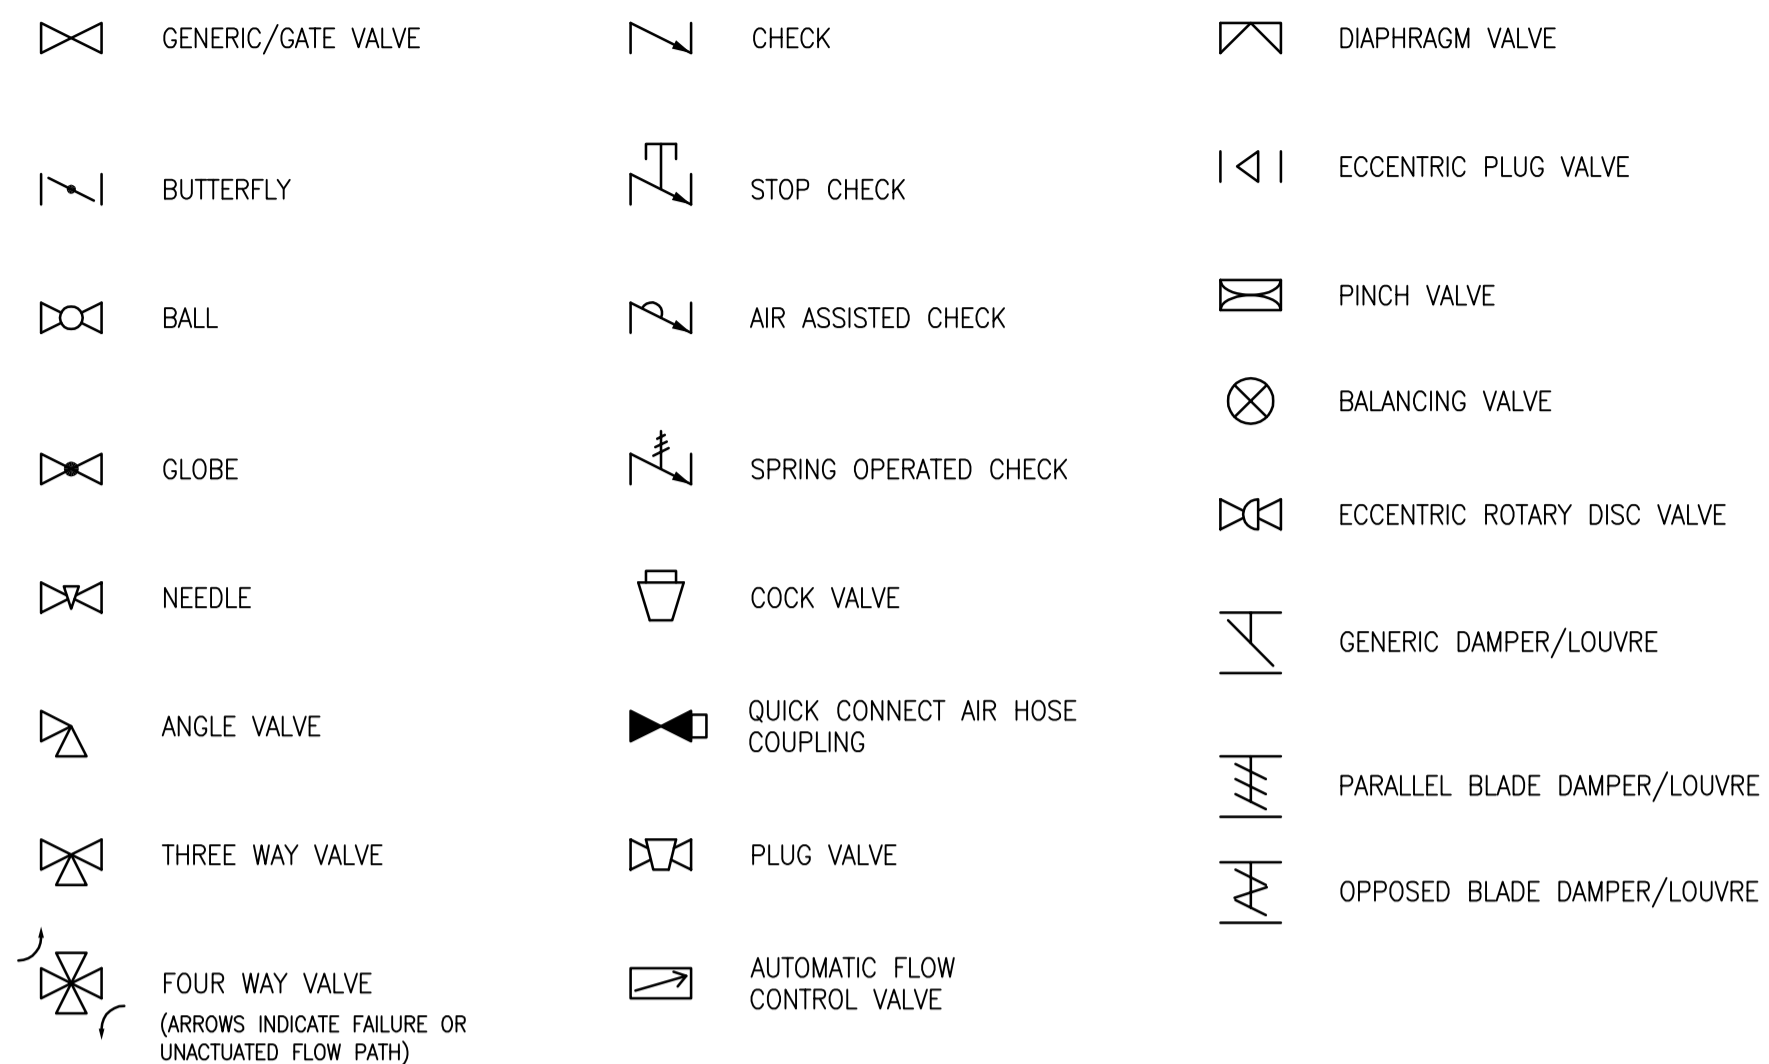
GENERIC/GATE VALVE

BUTTERFLY

BALL

GLOBE

NEEDLE

ANGLE VALVE

THREE WAY VALVE

FOUR WAY VALVE
(ARROWS INDICATE FAILURE OR UNACTUATED FLOW PATH)

CHECK

STOP CHECK

AIR ASSISTED CHECK

SPRING OPERATED CHECK

COCK VALVE

QUICK CONNECT AIR HOSE COUPLING

PLUG VALVE

AUTOMATIC FLOW CONTROL VALVE

DIAPHRAGM VALVE

ECCENTRIC PLUG VALVE

PINCH VALVE

BALANCING VALVE

ECCENTRIC ROTARY DISC VALVE

GENERIC DAMPER/LOUVRE

PARALLEL BLADE DAMPER/LOUVRE

OPPOSED BLADE DAMPER/LOUVRE